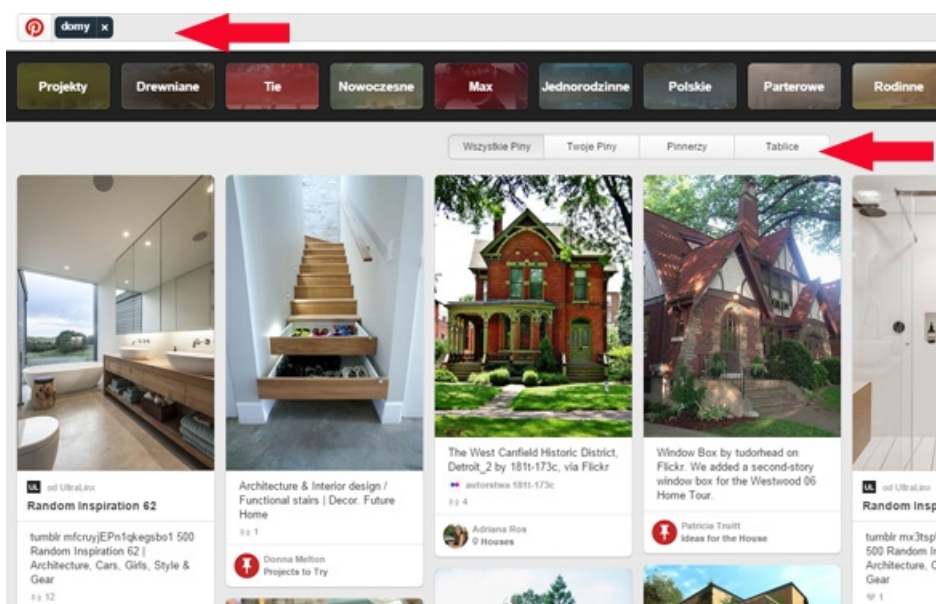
domy ×

Projekty Drewniane Tie Nowoczesne Max Jednorodzinne Polskie Parterowe Rodinne

Wszystkie Piny Twoje Piny Pinnerzy Tablice

UL od UltraLinx
Random Inspiration 62

tumblr mfcruyjEPn1qkegsbo1 500 Random Inspiration 62 | Architecture, Cars, Girls, Style & Gear
12

Architecture & Interior design / Functional stairs | Decor. Future Home
1

Donna Mellon
Projects to Try

The West Canfield Historic District, Detroit_2 by 181t-173c, via Flickr
autorstwa 181t-173c
4

Adriana Ros
Houses

Window Box by tudorhead on Flickr. We added a second-story window box for the Westwood 06 Home Tour.

Patricia Truitt
Ideas for the House

UL od UltraLinx
Random Insp

tumblr mx3tsp 500 Random I Architecture, C Gear
1